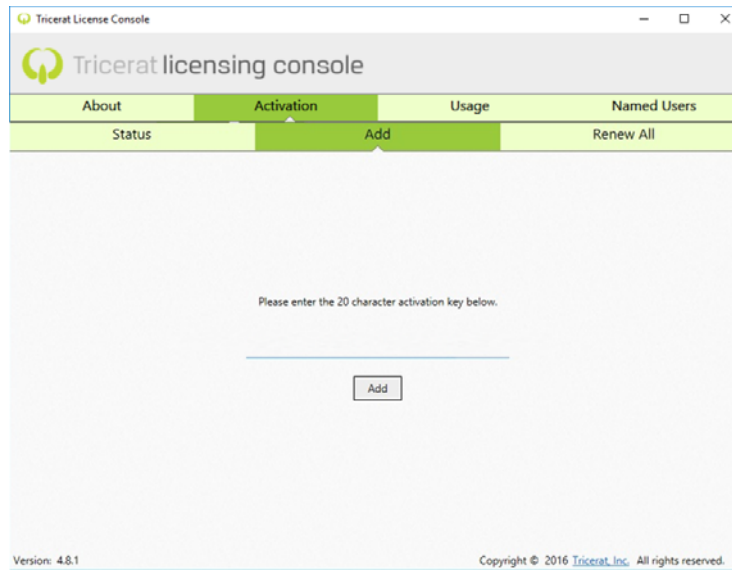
Tricerat License Console

Tricerat licensing console

About | Activation | Usage | Named Users

Status | Add | Renew All

Please enter the 20 character activation key below.

Add

Version: 4.8.1

Copyright © 2016 Tricerat, Inc. All rights reserved.